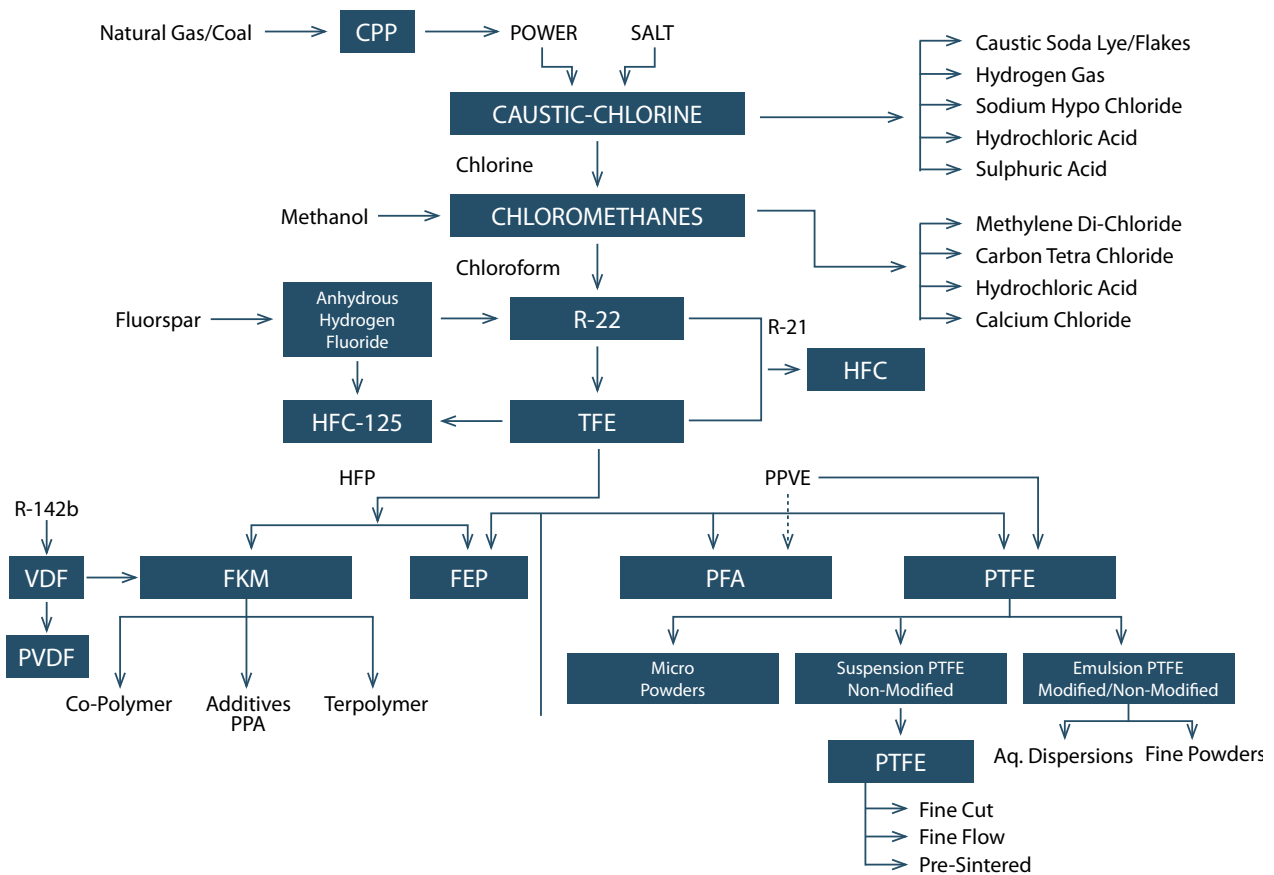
Natural Gas/Coal
CPP
POWER
SALT
CAUSTIC-CHLORINE
Caustic Soda Lye/Flakes
Hydrogen Gas
Sodium Hypo Chloride
Hydrochloric Acid
Sulphuric Acid
Chlorine
Methanol
CHLOROMETHANES
Methylene Di-Chloride
Carbon Tetra Chloride
Hydrochloric Acid
Calcium Chloride
Chloroform
Fluorspar
Anhydrous Hydrogen Fluoride
R-22
R-21
HFC
HFC-125
TFE
HFP
PPVE
R-142b
VDF
FKM
FEP
PFA
PTFE
PVDF
Co-Polymer
Additives PPA
Terpolymer
Micro Powders
Suspension PTFE Non-Modified
Emulsion PTFE Modified/Non-Modified
Aq. Dispersions
Fine Powders
PTFE
Fine Cut
Fine Flow
Pre-Sintered